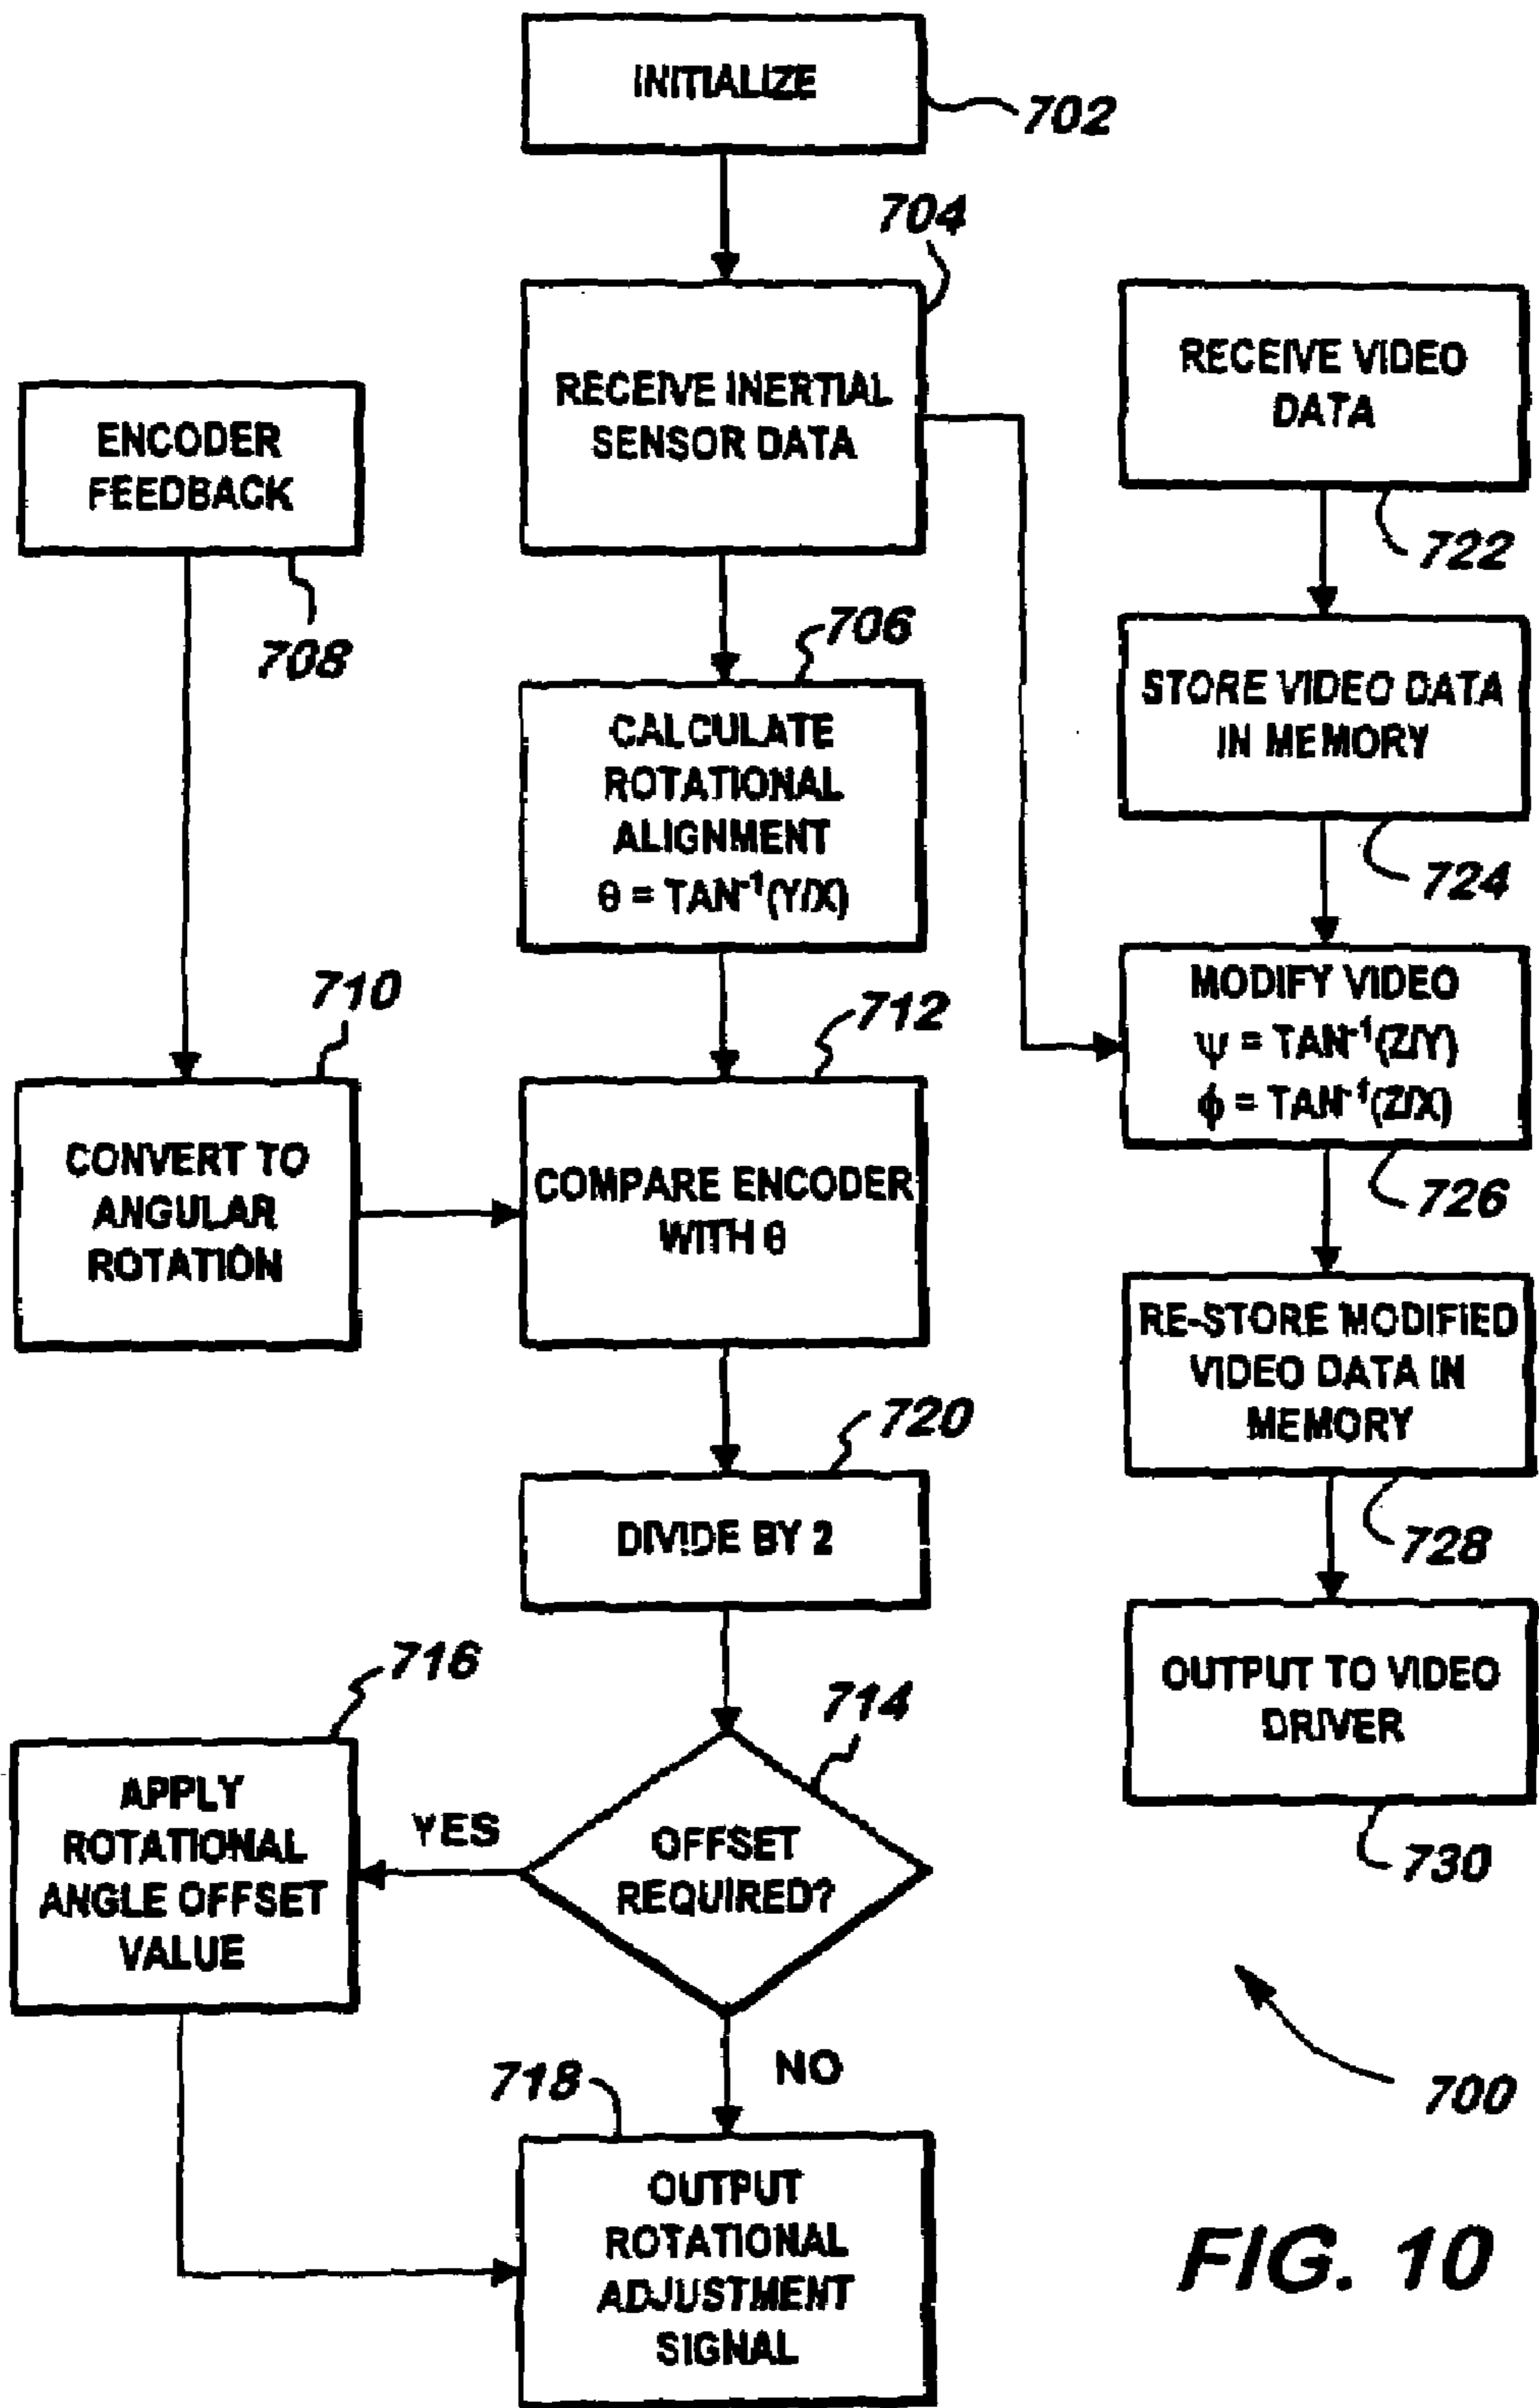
INITIALIZE

702

704

RECEIVE INERTIAL SENSOR DATA

RECEIVE VIDEO DATA

ENCODER FEEDBACK

722

708

706

CALCULATE ROTATIONAL ALIGNMENT $\theta = TAN^{-1}(Y/X)$

STORE VIDEO DATA IN MEMORY

724

710

712

MODIFY VIDEO $\psi = TAN^{-1}(Z/Y)$ $\phi = TAN^{-1}(Z/X)$

CONVERT TO ANGULAR ROTATION

COMPARE ENCODER WITH $\theta$

726

RE-STORE MODIFIED VIDEO DATA IN MEMORY

720

728

DIVIDE BY 2

OUTPUT TO VIDEO DRIVER

716

714

APPLY ROTATIONAL ANGLE OFFSET VALUE

YES

OFFSET REQUIRED?

730

718

NO

700

OUTPUT ROTATIONAL ADJUSTMENT SIGNAL

FIG. 10